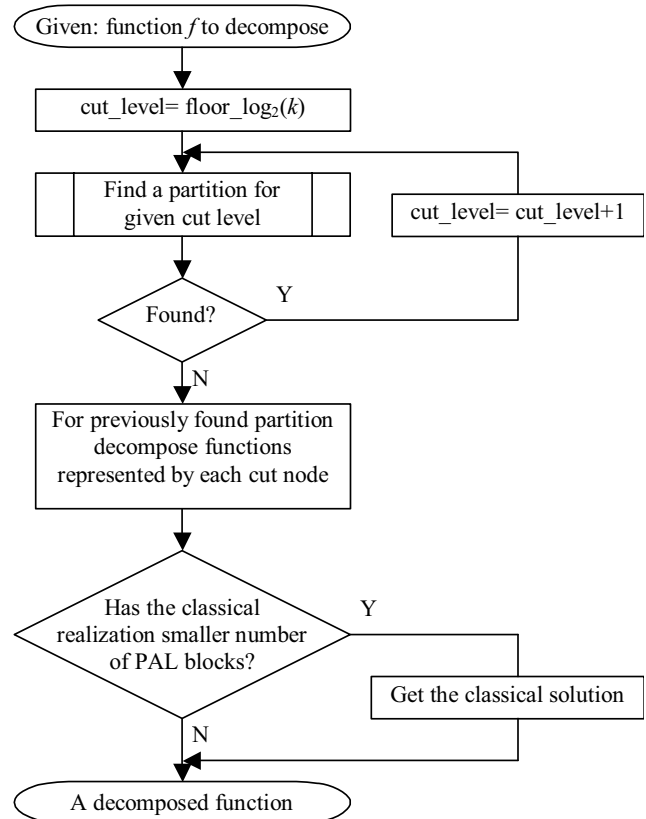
Given: function $f$ to decompose

cut_level= floor_log$_2$($k$)

Find a partition for given cut level

cut_level= cut_level+1

Found?

Y

N

For previously found partition decompose functions represented by each cut node

Has the classical realization smaller number of PAL blocks?

Y

Get the classical solution

N

A decomposed function